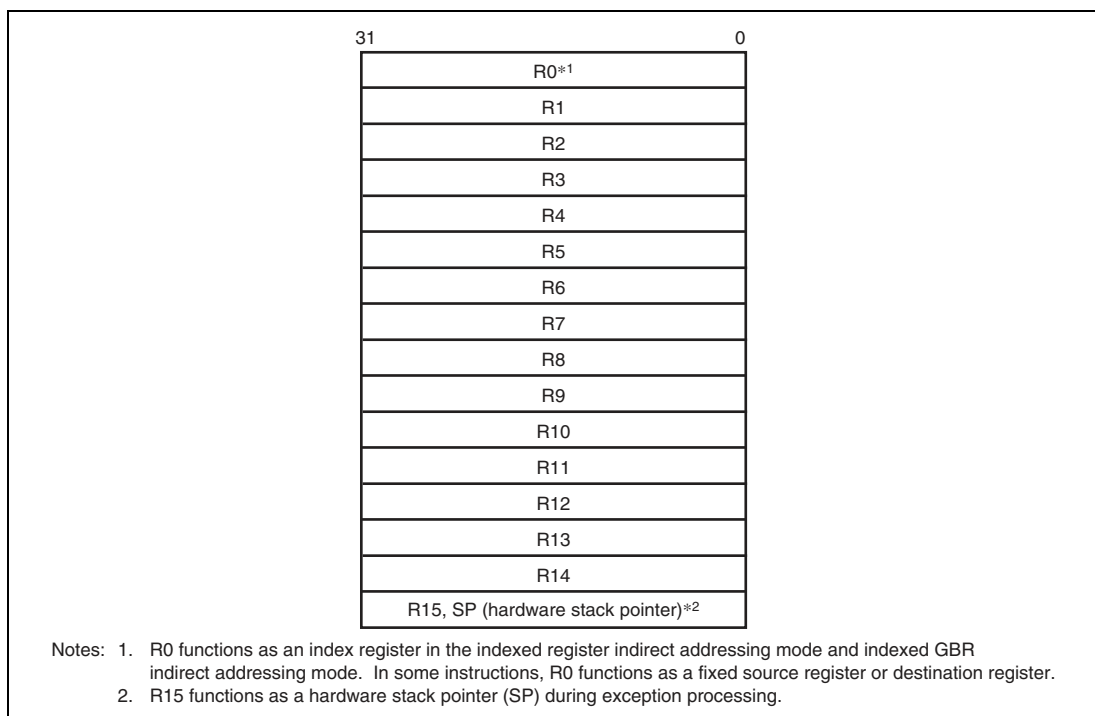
31 0

R0$^{*1}$

R1

R2

R3

R4

R5

R6

R7

R8

R9

R10

R11

R12

R13

R14

R15, SP (hardware stack pointer)$^{*2}$

Notes: 1. R0 functions as an index register in the indexed register indirect addressing mode and indexed GBR indirect addressing mode. In some instructions, R0 functions as a fixed source register or destination register.
2. R15 functions as a hardware stack pointer (SP) during exception processing.